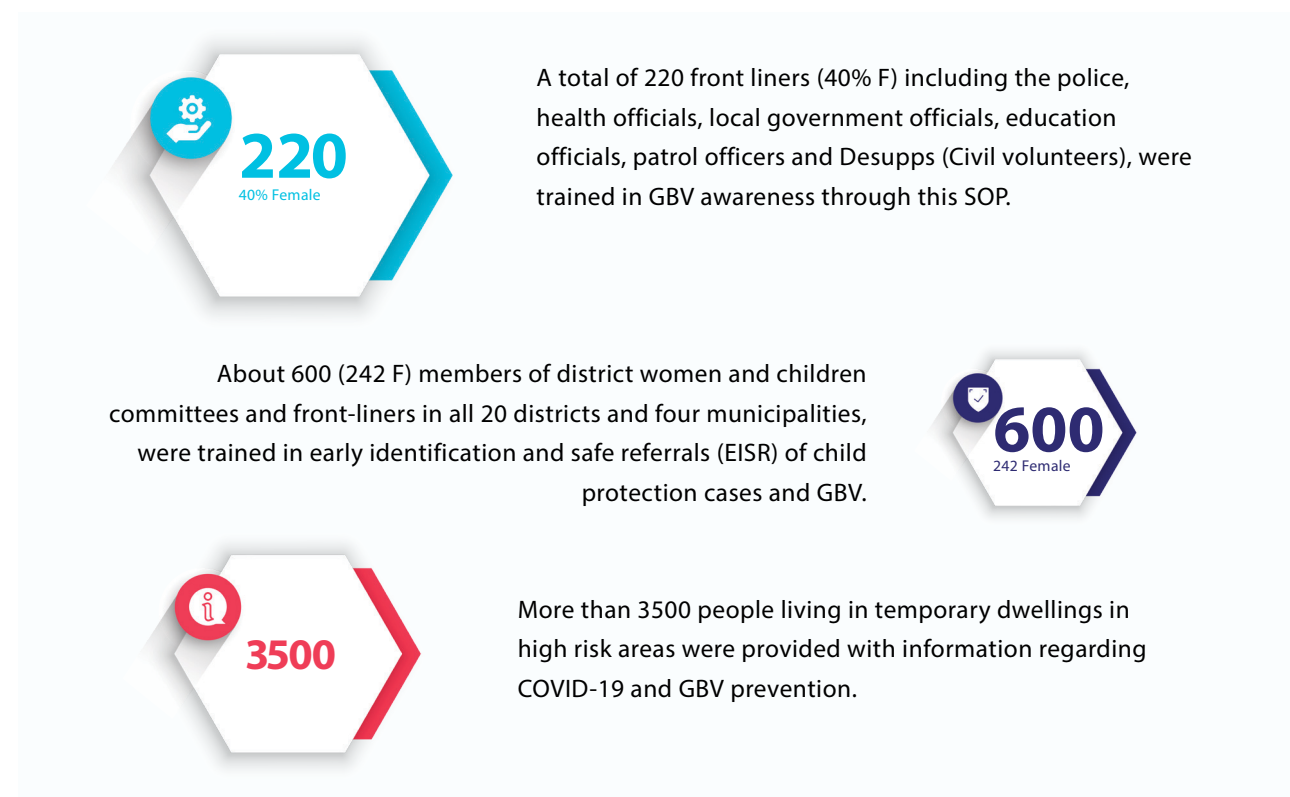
220
40% Female

A total of 220 front liners (40% F) including the police, health officials, local government officials, education officials, patrol officers and Desupps (Civil volunteers), were trained in GBV awareness through this SOP.

About 600 (242 F) members of district women and children committees and front-liners in all 20 districts and four municipalities, were trained in early identification and safe referrals (EISR) of child protection cases and GBV.

600
242 Female

3500

More than 3500 people living in temporary dwellings in high risk areas were provided with information regarding COVID-19 and GBV prevention.